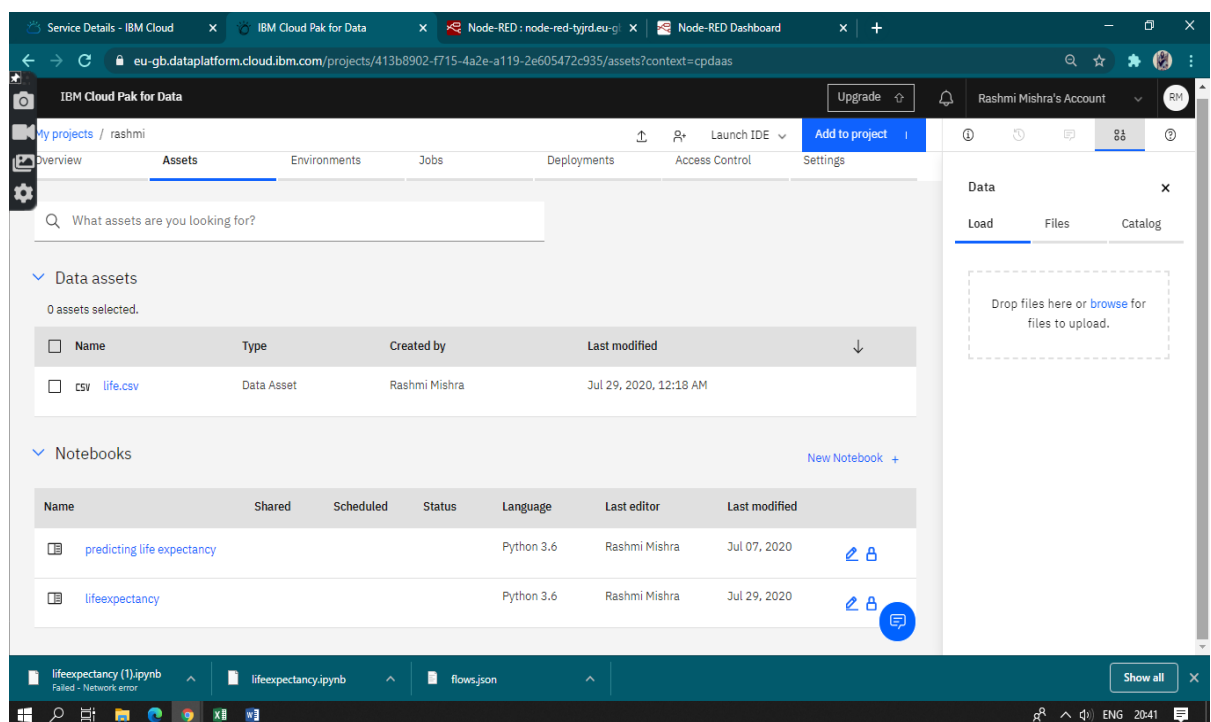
Service Details - IBM Cloud × | IBM Cloud Pak for Data × | Node-RED : node-red-tyjrd.eu-gl × | Node-RED Dashboard × | +

eu-gb.dataplatform.cloud.ibm.com/projects/413b8902-f715-4a2e-a119-2e605472c935/assets?context=cpdaas

IBM Cloud Pak for Data

Upgrade

Rashmi Mishra's Account

RM

My projects / rashmi

Launch IDE

Add to project

Overview | Assets | Environments | Jobs | Deployments | Access Control | Settings

What assets are you looking for?

Data assets

0 assets selected.

| Name | Type | Created by | Last modified |
|---|---|---|---|
| CSV life.csv | Data Asset | Rashmi Mishra | Jul 29, 2020, 12:18 AM |

Notebooks

New Notebook +

| Name | Shared | Scheduled | Status | Language | Last editor | Last modified |
|---|---|---|---|---|---|---|
| predicting life expectancy | | | | Python 3.6 | Rashmi Mishra | Jul 07, 2020 |
| lifeexpectancy | | | | Python 3.6 | Rashmi Mishra | Jul 29, 2020 |

Data

Load | Files | Catalog

Drop files here or browse for files to upload.

lifeexpectancy (1).ipynb
Failed - Network error

lifeexpectancy.ipynb

flows.json

Show all

ENG 20:41